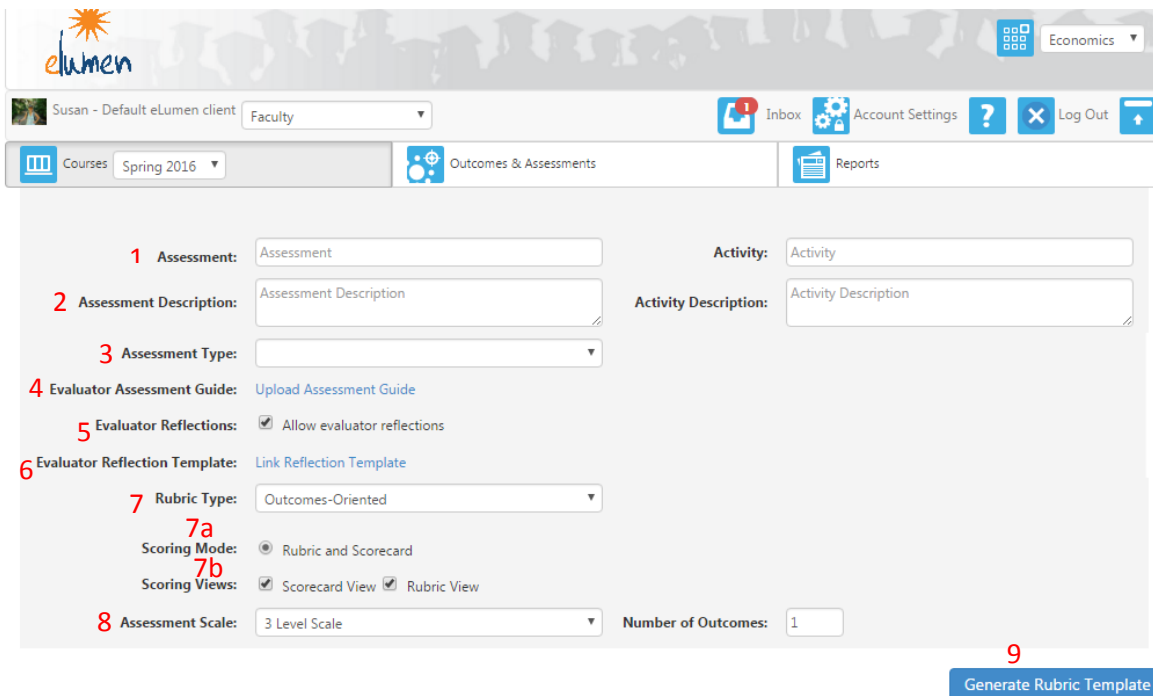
eLumen

Economics

Susan - Default eLumen client Faculty

1 Inbox Account Settings ? Log Out

Courses Spring 2016

Outcomes & Assessments

Reports

1 Assessment: Assessment

Activity: Activity

2 Assessment Description: Assessment Description

Activity Description: Activity Description

3 Assessment Type:

4 Evaluator Assessment Guide: Upload Assessment Guide

5 Evaluator Reflections: Allow evaluator reflections

6 Evaluator Reflection Template: Link Reflection Template

7 Rubric Type: Outcomes-Oriented

7a Scoring Mode: Rubric and Scorecard

7b Scoring Views: Scorecard View Rubric View

8 Assessment Scale: 3 Level Scale

Number of Outcomes: 1

9 Generate Rubric Template